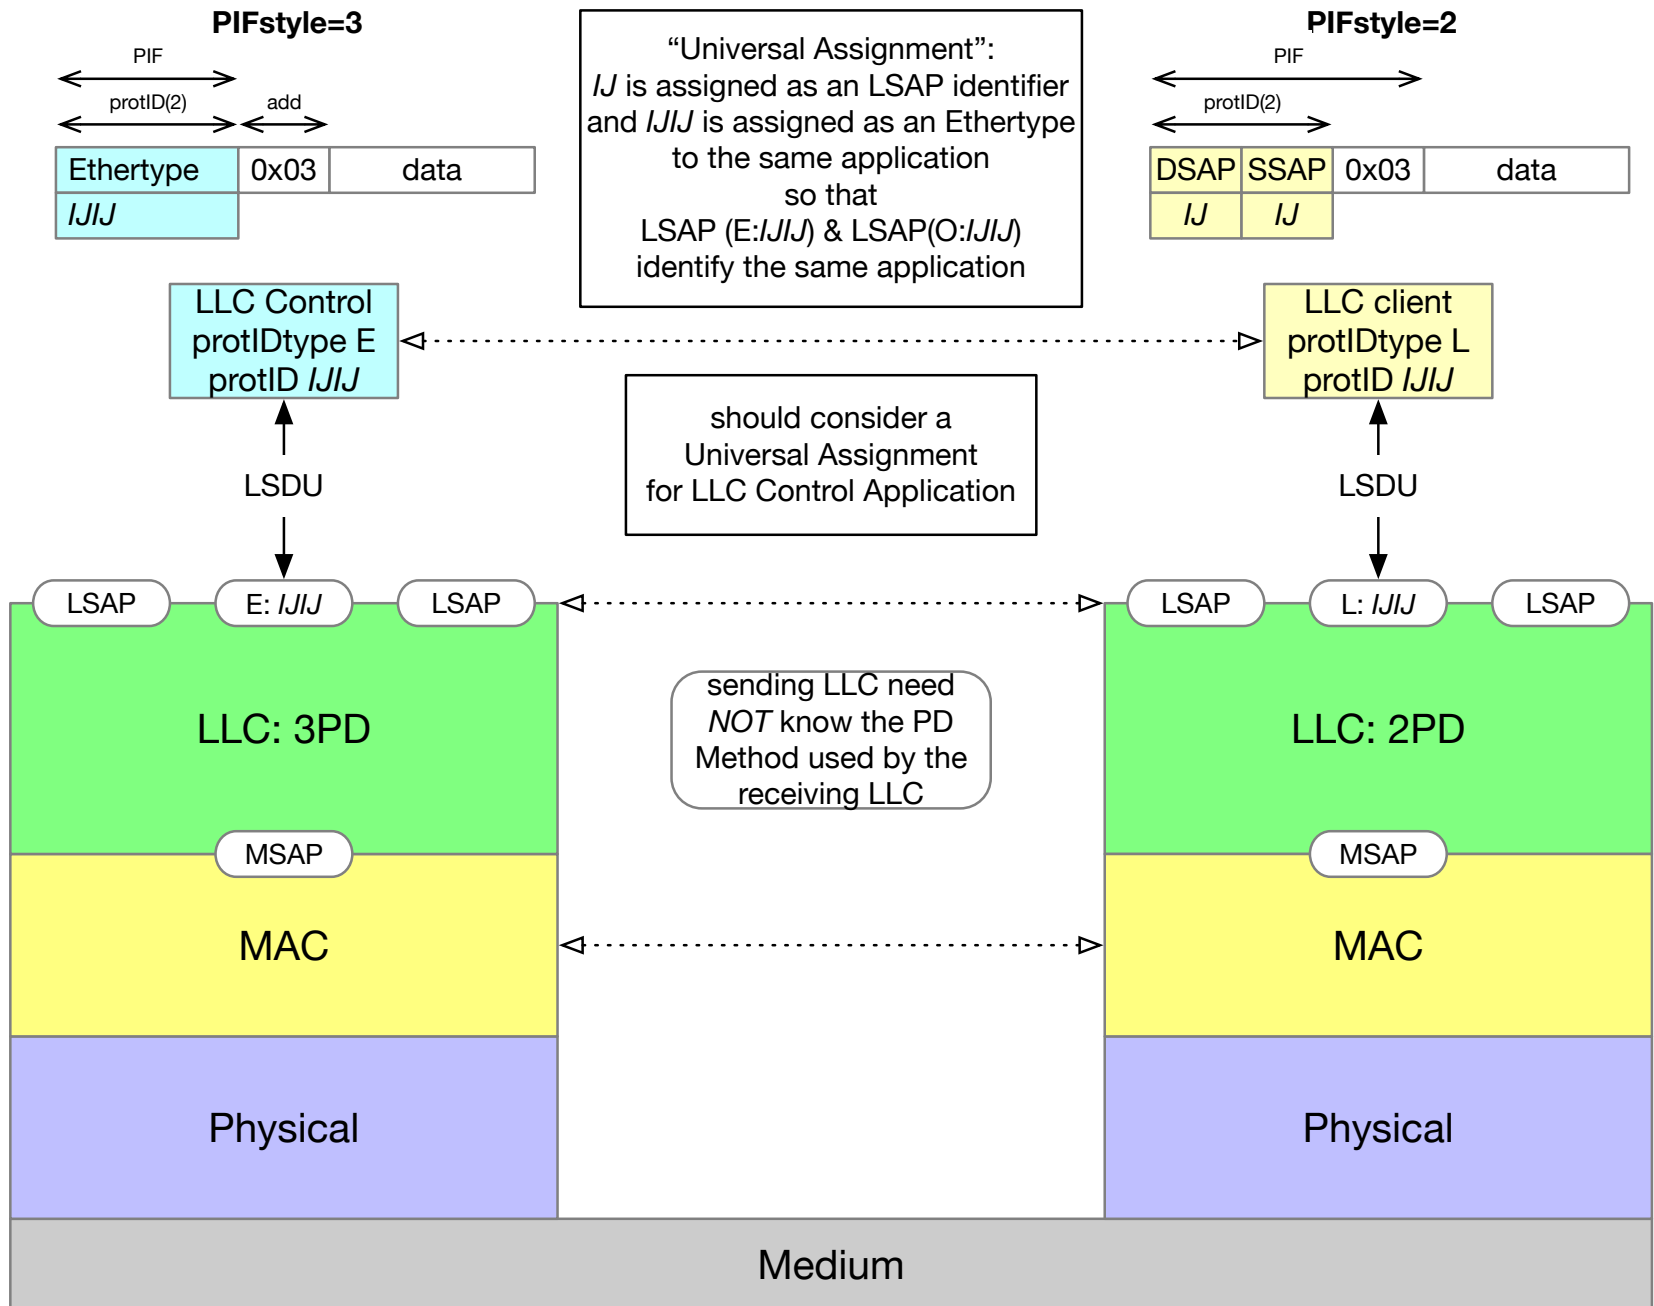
PIFstyle=3

PIF

protID(2)

add

| Ethertype | 0x03 | data |
|---|---|---|
| IJIJ | | |

"Universal Assignment": IJ is assigned as an LSAP identifier and IJIJ is assigned as an Ethertype to the same application so that LSAP (E:IJIJ) & LSAP(O:IJIJ) identify the same application

PIFstyle=2

PIF

protID(2)

| DSAP | SSAP | 0x03 | data |
|---|---|---|---|
| IJ | IJ | | |

LLC Control protIDtype E protID IJIJ

LLC client protIDtype L protID IJIJ

should consider a Universal Assignment for LLC Control Application

LSDU

LSDU

LSAP

E: IJIJ

LSAP

LSAP

L: IJIJ

LSAP

LLC: 3PD

sending LLC need NOT know the PD Method used by the receiving LLC

LLC: 2PD

MSAP

MSAP

MAC

MAC

Physical

Physical

Medium